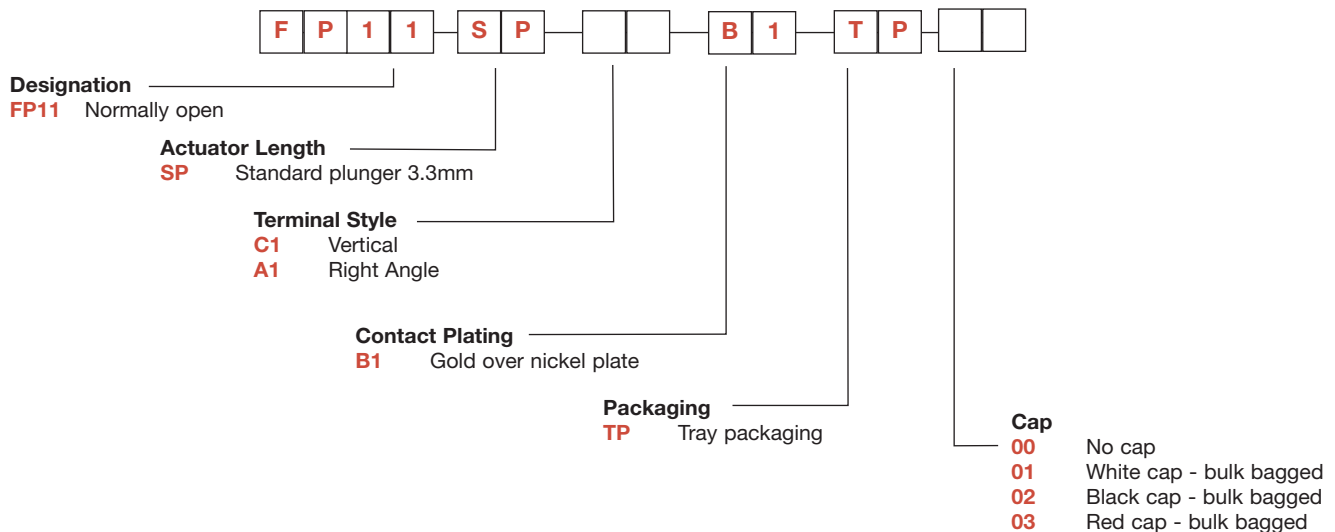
F P 1 1 — S P — ☐ ☐ — B 1 — T P — ☐ ☐

Designation
FP11 Normally open

Actuator Length
SP Standard plunger 3.3mm

Terminal Style
C1 Vertical
A1 Right Angle

Contact Plating
B1 Gold over nickel plate

Packaging
TP Tray packaging

Cap
00 No cap
01 White cap - bulk bagged
02 Black cap - bulk bagged
03 Red cap - bulk bagged